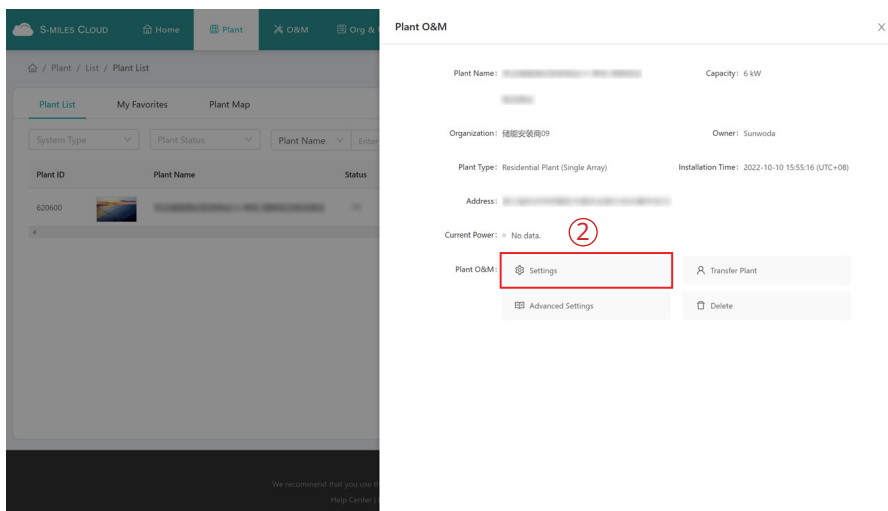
S-MILES CLOUD Home Plant O&M Org &

Home / Plant / List / Plant List

Plant List My Favorites Plant Map

System Type Plant Status Plant Name Enter

| Plant ID | Plant Name | Status |
|---|---|---|
| 620600 | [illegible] | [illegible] |

We recommend that you use th

Help Center |

Plant O&M

Plant Name: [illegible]

Capacity: 6 kW

Organization: 储能安装商09

Owner: Sunwoda

Plant Type: Residential Plant (Single Array)

Installation Time: 2022-10-10 15:55:16 (UTC+08)

Address: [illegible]

Current Power: No data.

②

Plant O&M: Settings

Transfer Plant

Advanced Settings

Delete